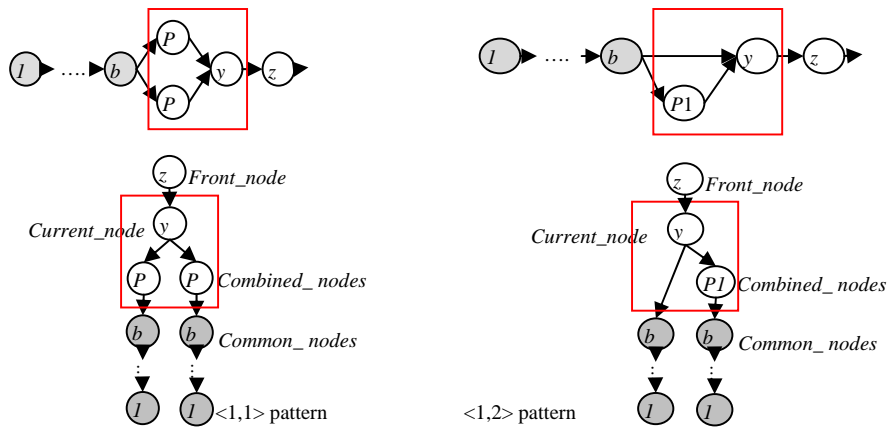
1 .... b P P y z

1 .... b P1 y z

z Front_node
Current_node y
P P Combined_ nodes
b b Common_ nodes
⋮ ⋮
1 1 <1,1> pattern

z Front_node
Current_node y
P1 Combined_ nodes
b b Common_ nodes
⋮ ⋮
<1,2> pattern 1 1